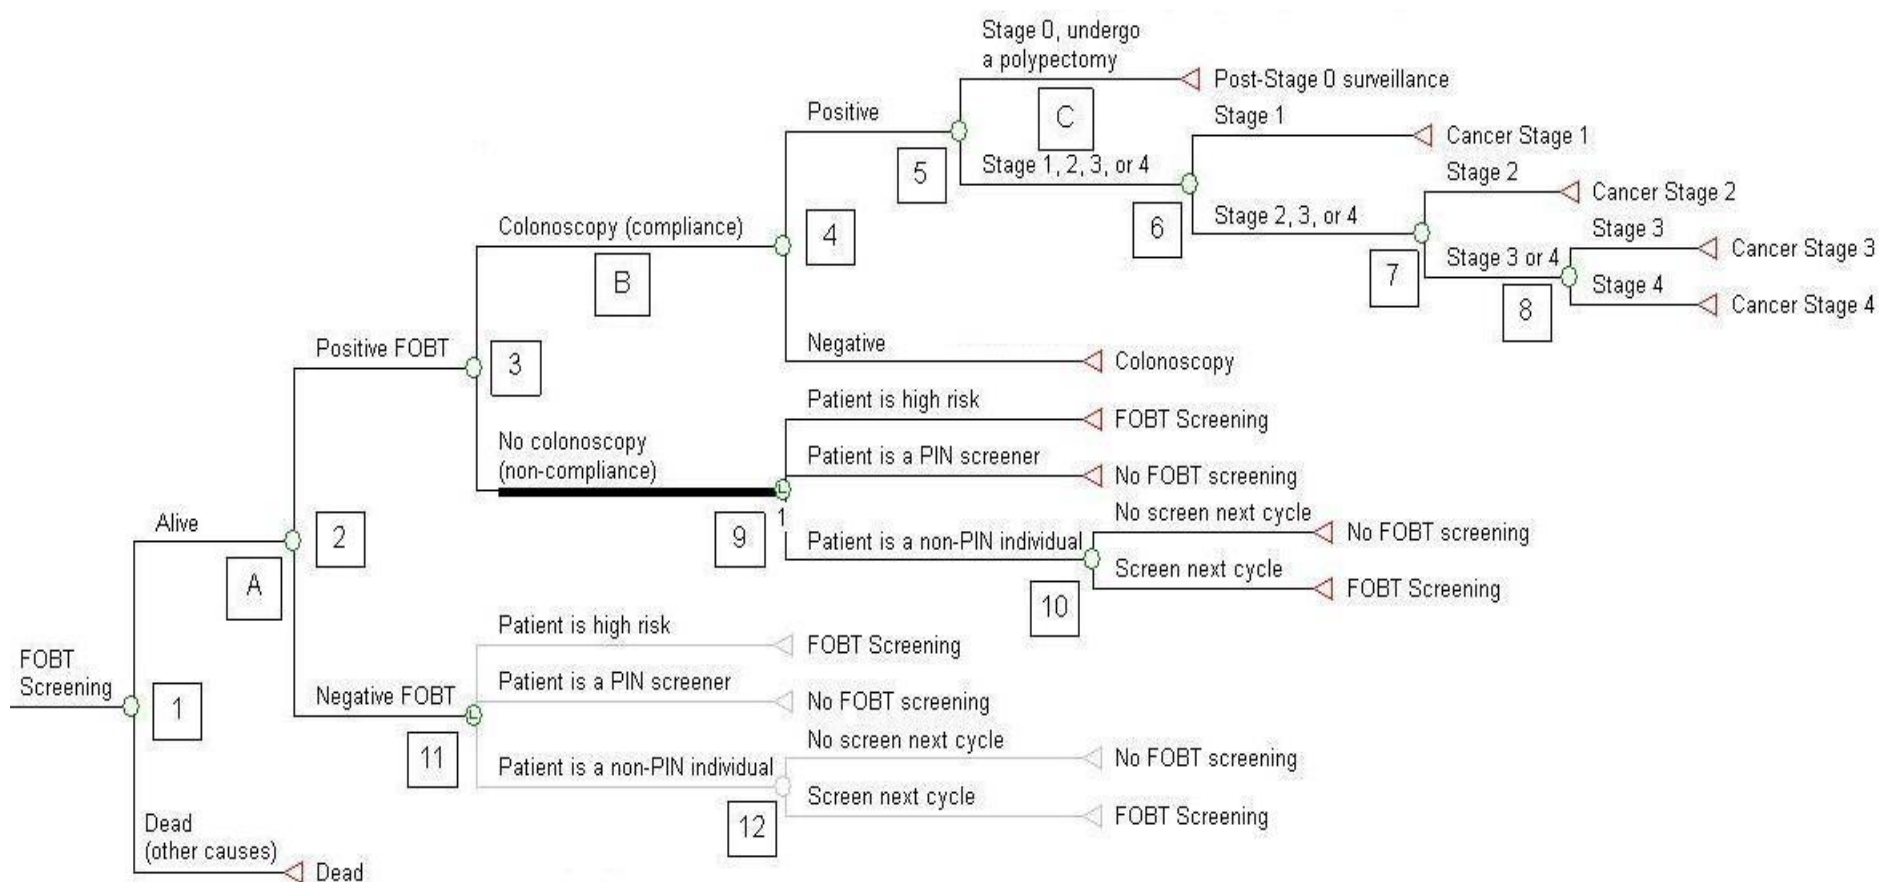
FOBT Screening

1

Alive

A

2

Positive FOBT

3

Colonoscopy (compliance)

B

4

Positive

5

Stage 0, undergo a polypectomy

C

Post-Stage 0 surveillance

Stage 1, 2, 3, or 4

6

Stage 1

Cancer Stage 1

Stage 2, 3, or 4

7

Stage 2

Cancer Stage 2

Stage 3 or 4

8

Stage 3

Cancer Stage 3

Stage 4

Cancer Stage 4

Negative

Colonoscopy

No colonoscopy (non-compliance)

9

1

Patient is high risk

FOBT Screening

Patient is a PIN screener

No FOBT screening

Patient is a non-PIN individual

10

No screen next cycle

No FOBT screening

Screen next cycle

FOBT Screening

Negative FOBT

11

Patient is high risk

FOBT Screening

Patient is a PIN screener

No FOBT screening

Patient is a non-PIN individual

12

No screen next cycle

No FOBT screening

Screen next cycle

FOBT Screening

Dead (other causes)

Dead